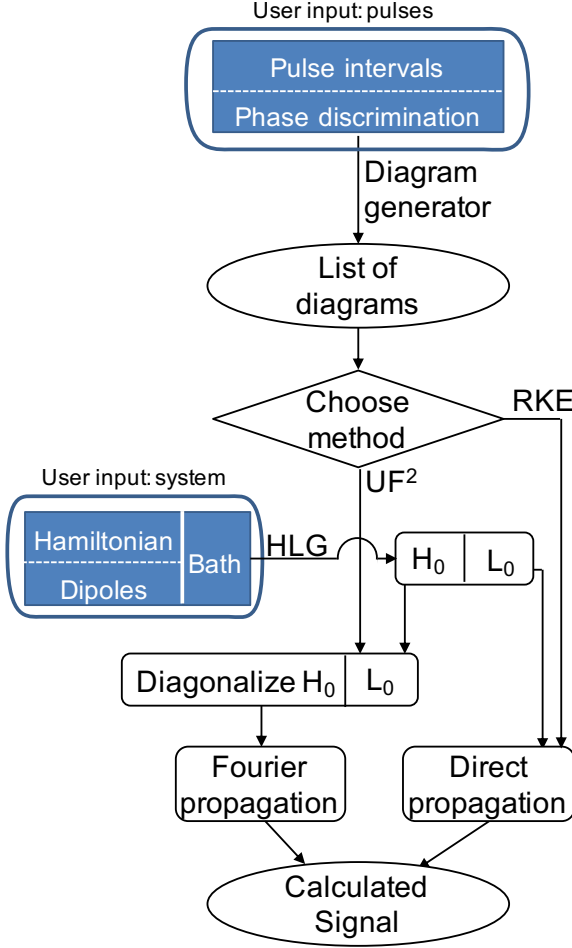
User input: pulses

Pulse intervals

Phase discrimination

Diagram generator

List of diagrams

Choose method

RKE

UF$^2$

User input: system

Hamiltonian

Dipoles

Bath

HLG

$H_0$

$L_0$

Diagonalize $H_0$

$L_0$

Fourier propagation

Direct propagation

Calculated Signal